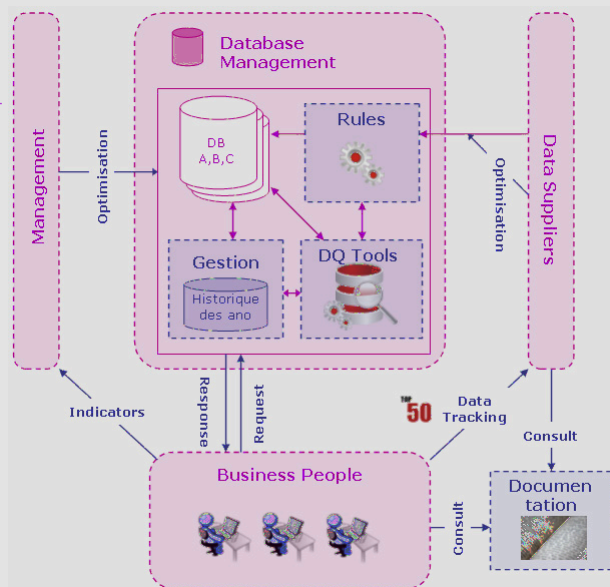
Database Management

Management

Optimisation

DB
A,B,C

Rules

Data Suppliers

Optimisation

Gestion

Historique des ano

DQ Tools

Indicators

Response

Request

TOP 50

Data Tracking

Consult

Business People

Consult

Documentation